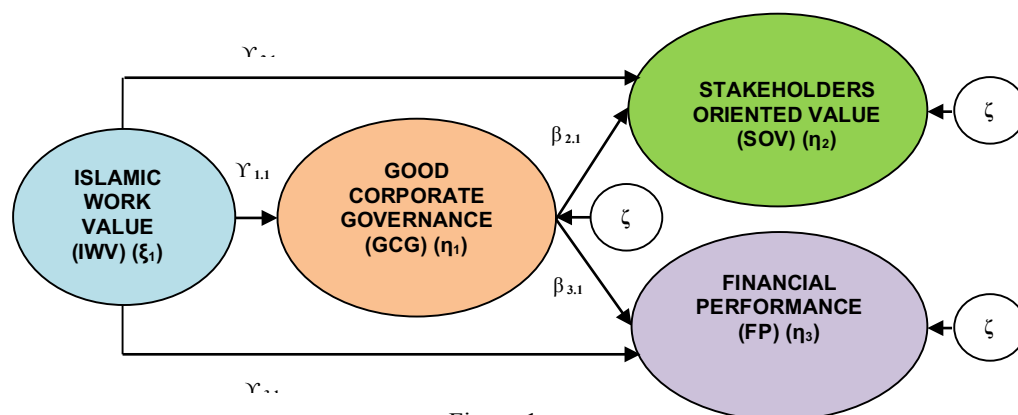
$\Upsilon_{2.1}$

STAKEHOLDERS ORIENTED VALUE (SOV) ($\eta_2$)

$\zeta$

$\beta_{2.1}$

ISLAMIC WORK VALUE (IWV) ($\xi_1$)

$\Upsilon_{1.1}$

GOOD CORPORATE GOVERNANCE (GCG) ($\eta_1$)

$\zeta$

$\beta_{3.1}$

FINANCIAL PERFORMANCE (FP) ($\eta_3$)

$\zeta$

$\Upsilon_{3.1}$

Figure 1